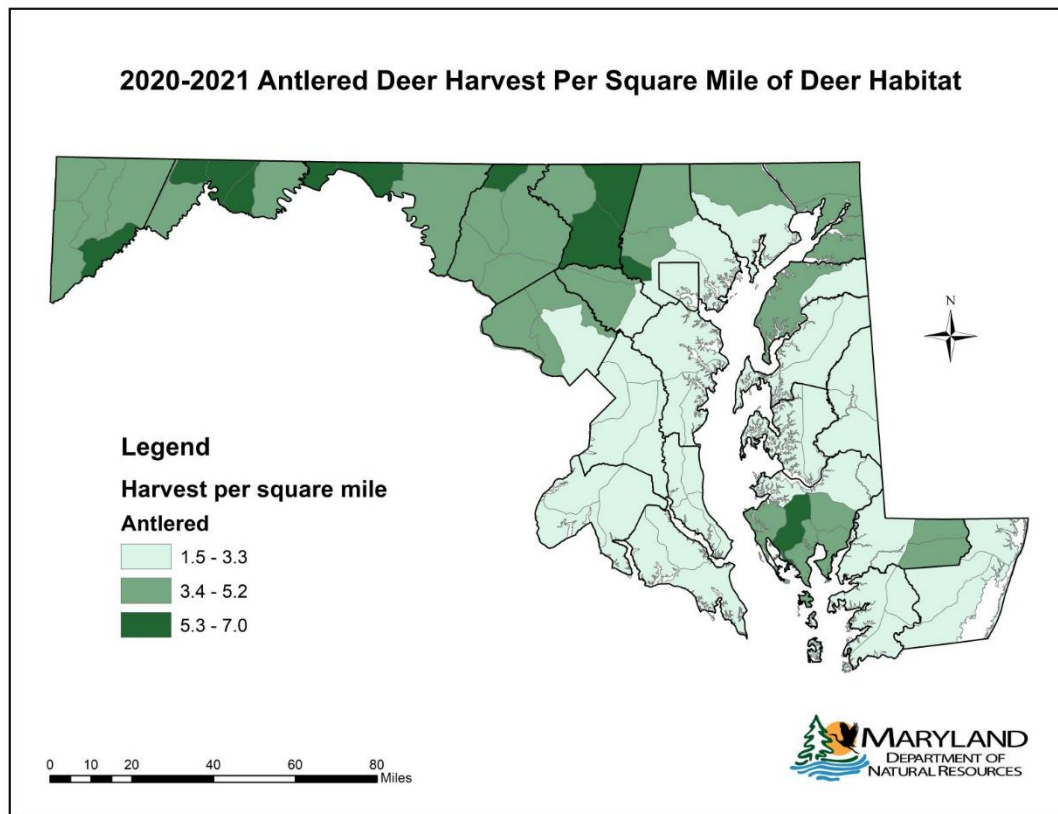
2020-2021 Antlered Deer Harvest Per Square Mile of Deer Habitat

N

Legend

Harvest per square mile

Antlered

1.5 - 3.3

3.4 - 5.2

5.3 - 7.0

0 10 20 40 60 80 Miles

MARYLAND
DEPARTMENT OF
NATURAL RESOURCES